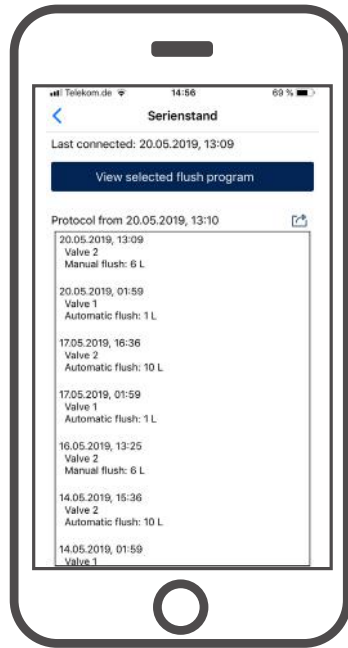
Telekom.de 14:56 69 %

<

Serienstand

Last connected: 20.05.2019, 13:09

View selected flush program

Protocol from 20.05.2019, 13:10

20.05.2019, 13:09
Valve 2
Manual flush: 6 L

20.05.2019, 01:59
Valve 1
Automatic flush: 1 L

17.05.2019, 16:36
Valve 2
Automatic flush: 10 L

17.05.2019, 01:59
Valve 1
Automatic flush: 1 L

16.05.2019, 13:25
Valve 2
Manual flush: 6 L

14.05.2019, 15:36
Valve 2
Automatic flush: 10 L

14.05.2019, 01:59
Valve 1